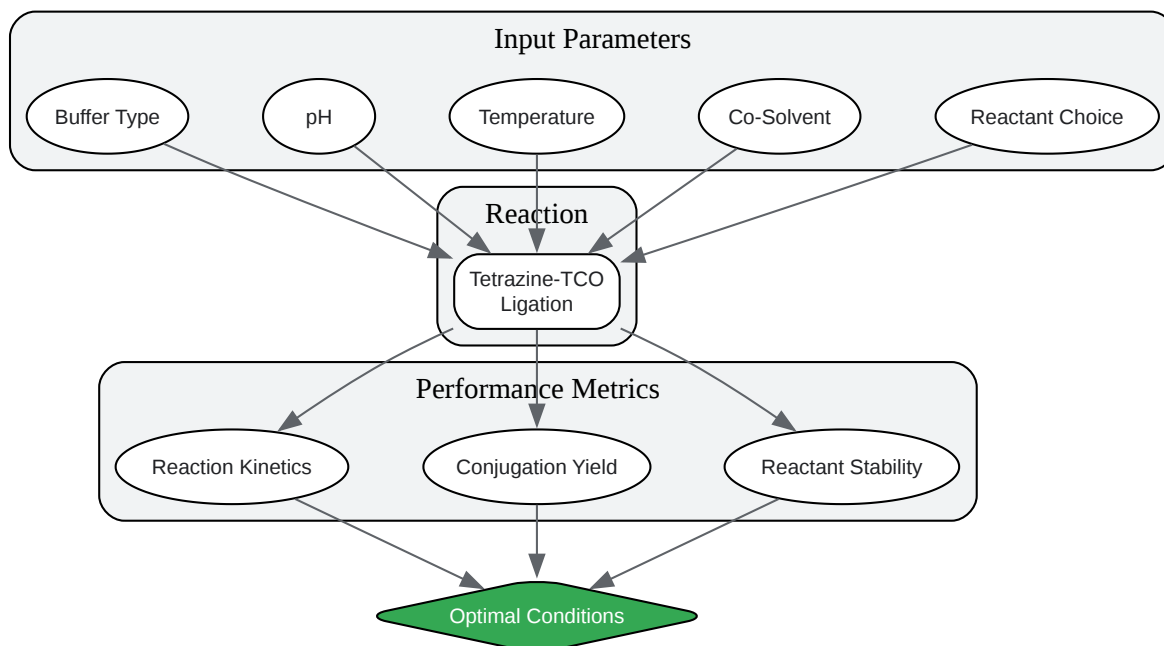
Input Parameters

Buffer Type

pH

Temperature

Co-Solvent

Reactant Choice

Reaction

Tetrazine-TCO Ligation

Performance Metrics

Reaction Kinetics

Conjugation Yield

Reactant Stability

Optimal Conditions